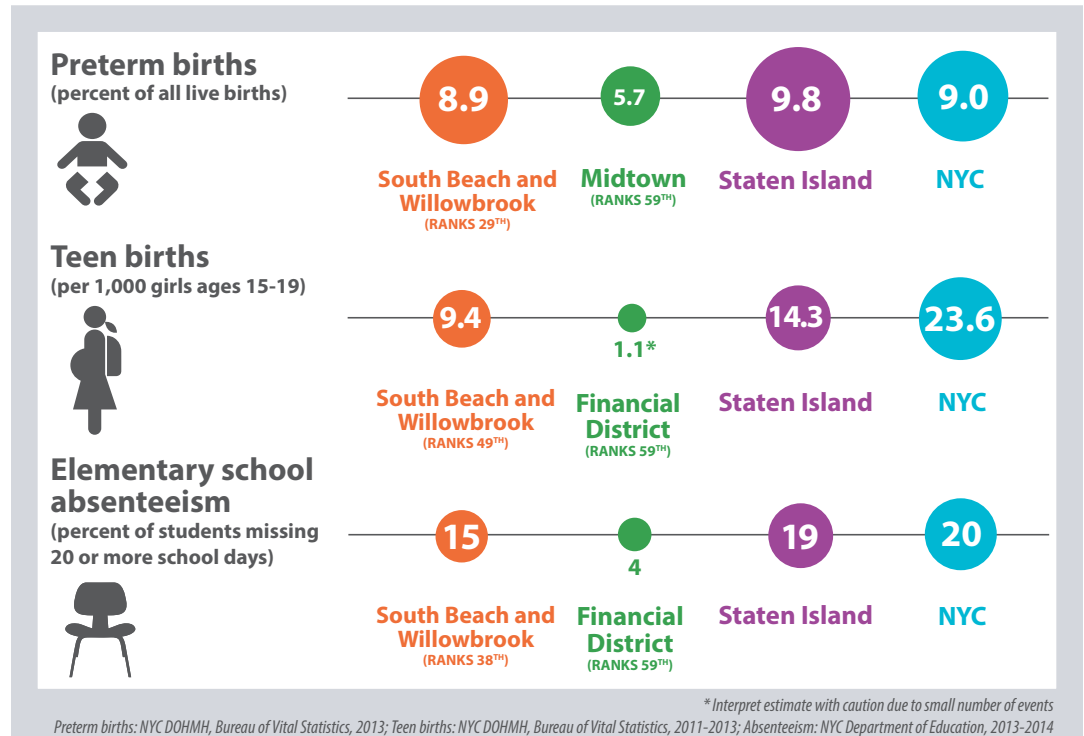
Preterm births
(percent of all live births)

8.9
South Beach and Willowbrook
(RANKS 29$^{TH}$)

5.7
Midtown
(RANKS 59$^{TH}$)

9.8
Staten Island

9.0
NYC

Teen births
(per 1,000 girls ages 15-19)

9.4
South Beach and Willowbrook
(RANKS 49$^{TH}$)

1.1*
Financial District
(RANKS 59$^{TH}$)

14.3
Staten Island

23.6
NYC

Elementary school absenteeism
(percent of students missing 20 or more school days)

15
South Beach and Willowbrook
(RANKS 38$^{TH}$)

4
Financial District
(RANKS 59$^{TH}$)

19
Staten Island

20
NYC

* Interpret estimate with caution due to small number of events
Preterm births: NYC DOHMH, Bureau of Vital Statistics, 2013; Teen births: NYC DOHMH, Bureau of Vital Statistics, 2011-2013; Absenteeism: NYC Department of Education, 2013-2014